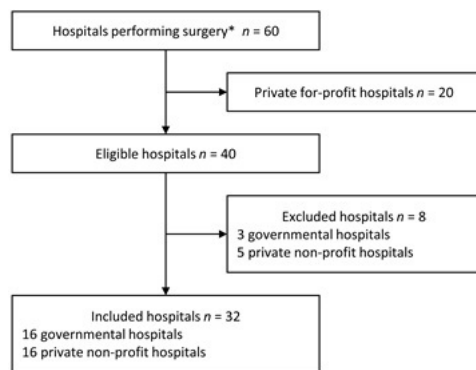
Hospitals performing surgery* $n$ = 60

Private for-profit hospitals $n$ = 20

Eligible hospitals $n$ = 40

Excluded hospitals $n$ = 8
3 governmental hospitals
5 private non-profit hospitals

Included hospitals $n$ = 32
16 governmental hospitals
16 private non-profit hospitals